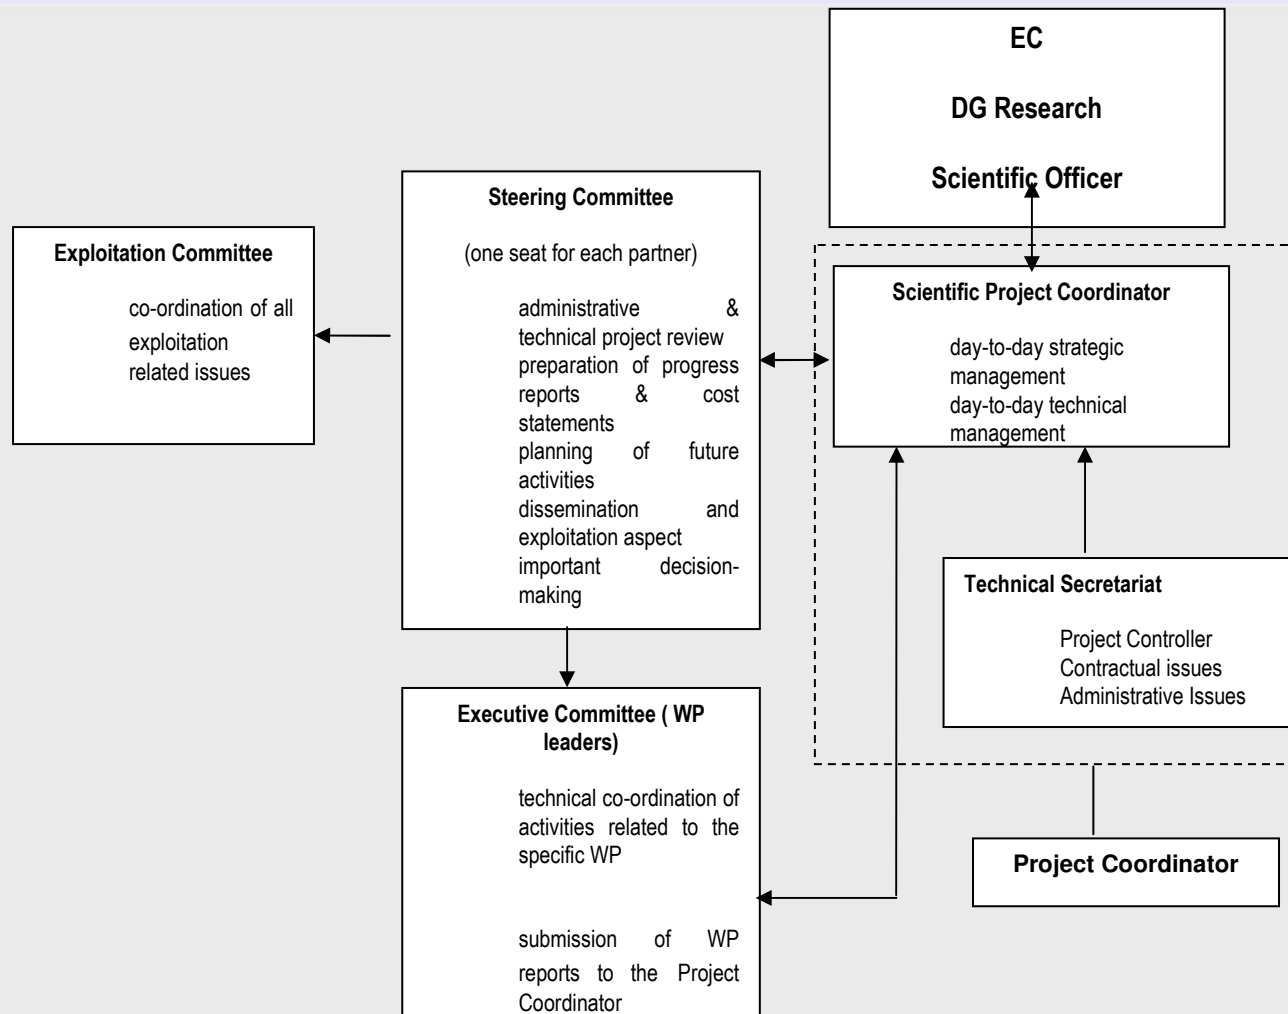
EC

DG Research

Scientific Officer

Steering Committee

(one seat for each partner)

administrative & technical project review
preparation of progress reports & cost statements
planning of future activities
dissemination and exploitation aspect
important decision-making

Exploitation Committee

co-ordination of all exploitation related issues

Scientific Project Coordinator

day-to-day strategic management
day-to-day technical management

Technical Secretariat

Project Controller
Contractual issues
Administrative Issues

Executive Committee ( WP leaders)

technical co-ordination of activities related to the specific WP

submission of WP reports to the Project Coordinator

Project Coordinator